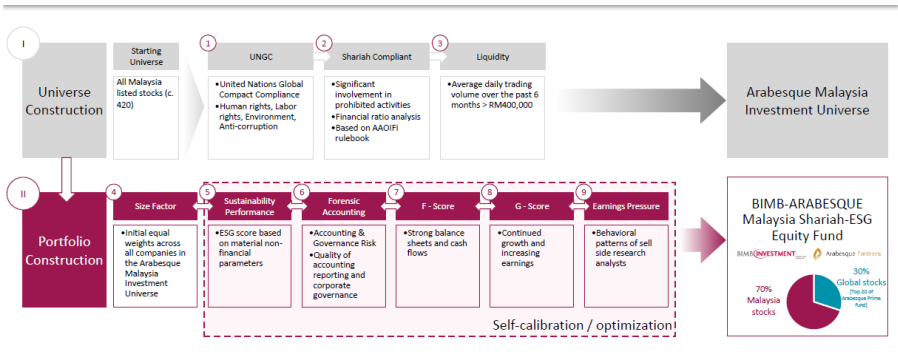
I

Universe Construction

Starting Universe

All Malaysia listed stocks (c. 420)

1 UNGC

•United Nations Global Compact Compliance
•Human rights, Labor rights, Environment, Anti-corruption

2 Shariah Compliant

•Significant involvement in prohibited activities
•Financial ratio analysis
•Based on AAOIFI rulebook

3 Liquidity

•Average daily trading volume over the past 6 months > RM400,000

Arabesque Malaysia Investment Universe

II

Portfolio Construction

4 Size Factor

•Initial equal weights across all companies in the Arabesque Malaysia Investment Universe

5 Sustainability Performance

•ESG score based on material non-financial parameters

6 Forensic Accounting

•Accounting & Governance Risk
•Quality of accounting reporting and corporate governance

7 F - Score

•Strong balance sheets and cash flows

8 G - Score

•Continued growth and increasing earnings

9 Earnings Pressure

•Behavioral patterns of sell side research analysts

Self-calibration / optimization

BIMB-ARABESQUE Malaysia Shariah-ESG Equity Fund

BIMB INVESTMENT Arabesque Partners

70% Malaysia stocks

30% Global stocks (Top 20 of Arabesque Prime fund)